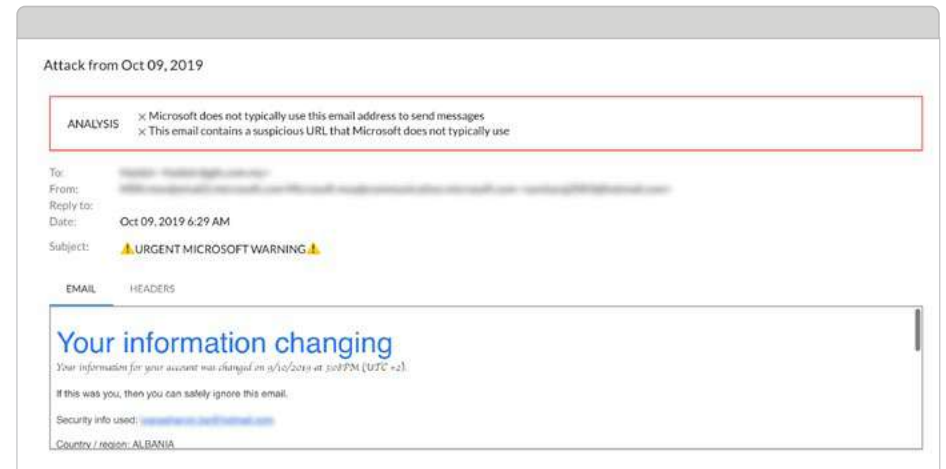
Attack from Oct 09, 2019

ANALYSIS × Microsoft does not typically use this email address to send messages
× This email contains a suspicious URL that Microsoft does not typically use

To: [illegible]
From: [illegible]
Reply to:
Date: Oct 09, 2019 6:29 AM
Subject: ⚠URGENT MICROSOFT WARNING⚠

EMAIL HEADERS

Your information changing

Your information for your account was changed on 9/10/2019 at 3:08PM (UTC +2).

If this was you, then you can safely ignore this email.

Security info used: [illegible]

Country / region: ALBANIA